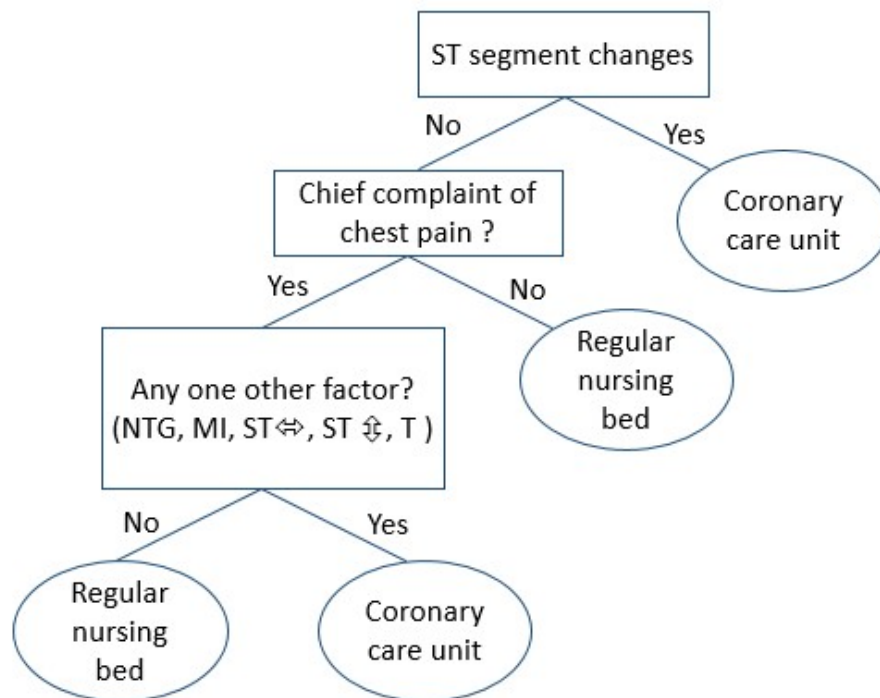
ST segment changes

No

Yes

Coronary care unit

Chief complaint of chest pain ?

Yes

No

Regular nursing bed

Any one other factor? (NTG, MI, ST⇔, ST ⇳, T )

No

Yes

Regular nursing bed

Coronary care unit